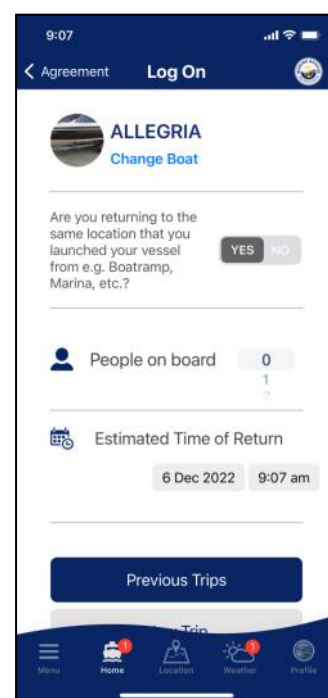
9:07

< Agreement Log On

ALLEGRIA
Change Boat

Are you returning to the same location that you launched your vessel from e.g. Boatramp, Marina, etc.?

YES NO

People on board
0
1
2

Estimated Time of Return
6 Dec 2022 9:07 am

Previous Trips

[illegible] Trip

Menu Home Location Weather Profile